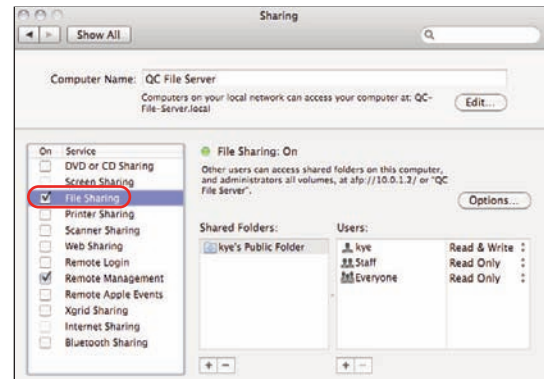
Sharing

Show All

Computer Name: QC File Server

Computers on your local network can access your computer at: QC-File-Server.local

Edit...

| On | Service |
|---|---|
| ☐ | DVD or CD Sharing |
| ☐ | Screen Sharing |
| ☑ | File Sharing |
| ☐ | Printer Sharing |
| ☐ | Scanner Sharing |
| ☐ | Web Sharing |
| ☐ | Remote Login |
| ☑ | Remote Management |
| ☐ | Remote Apple Events |
| ☐ | Xgrid Sharing |
| ☐ | Internet Sharing |
| ☐ | Bluetooth Sharing |

File Sharing: On

Other users can access shared folders on this computer, and administrators all volumes, at afp://10.0.1.2/ or "QC File Server".

Options...

Shared Folders:

kye's Public Folder

Users:

| | |
|---|---|
| kye | Read & Write |
| Staff | Read Only |
| Everyone | Read Only |

+ −

+ −